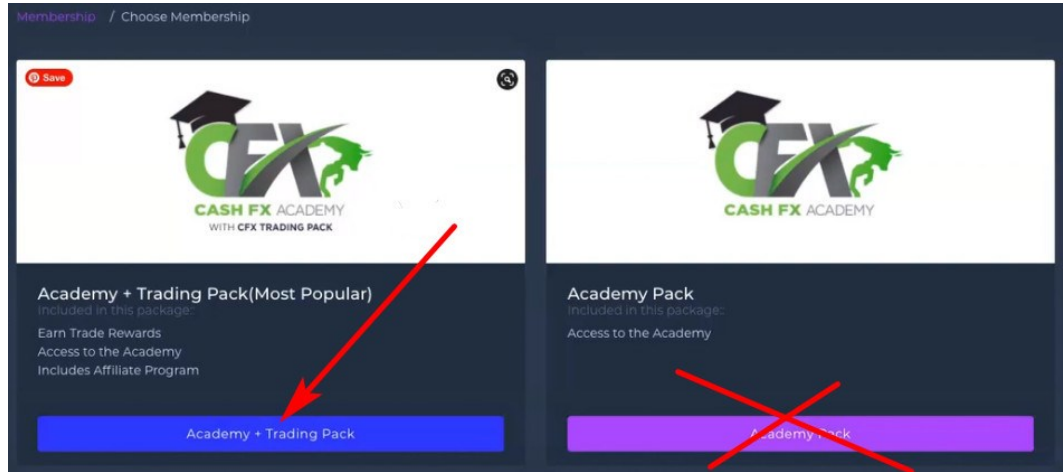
Membership / Choose Membership

Save

CFX
CASH FX ACADEMY
WITH CFX TRADING PACK

Academy + Trading Pack(Most Popular)
Included in this package:
Earn Trade Rewards
Access to the Academy
Includes Affiliate Program

Academy + Trading Pack

CFX
CASH FX ACADEMY

Academy Pack
Included in this package:
Access to the Academy

Academy Pack